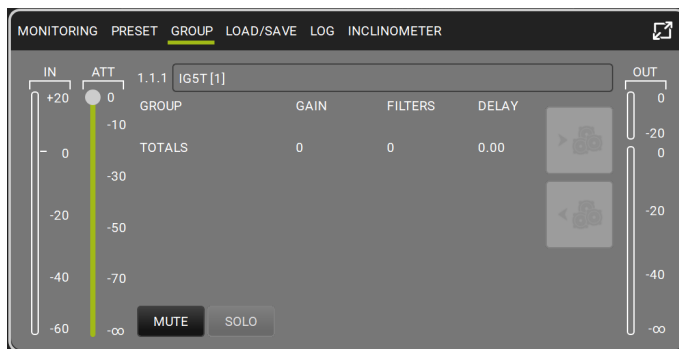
MONITORING PRESET GROUP LOAD/SAVE LOG INCLINOMETER

IN
+20
0
-20
-40
-60

ATT
0
-10
-30
-50
-70
-∞

1.1.1 IG5T [1]

| GROUP | GAIN | FILTERS | DELAY |
|---|---|---|---|
| TOTALS | 0 | 0 | 0.00 |

MUTE SOLO

OUT
0
-20
0
-20
-40
-∞